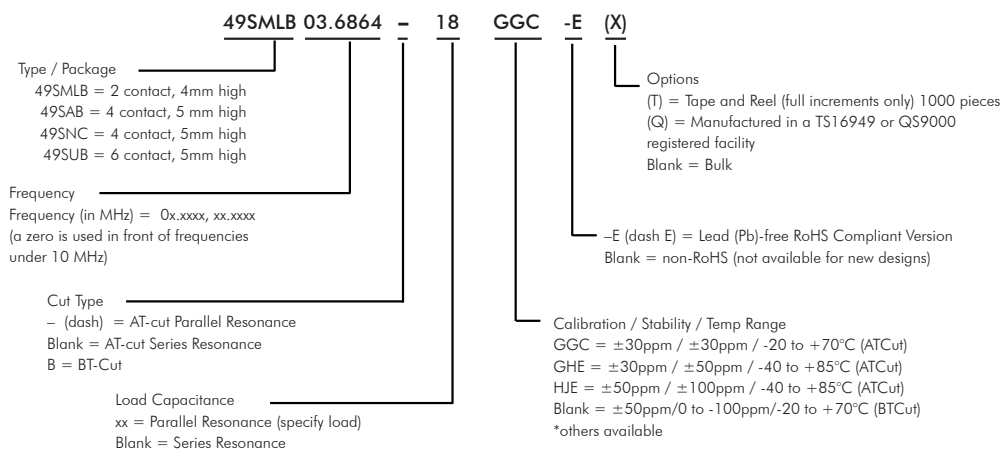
49SMLB 03.6864 – 18 GGC -E (X)

Type / Package
49SMLB = 2 contact, 4mm high
49SAB = 4 contact, 5 mm high
49SNC = 4 contact, 5mm high
49SUB = 6 contact, 5mm high

Frequency
Frequency (in MHz) = 0x.xxxx, xx.xxxx
(a zero is used in front of frequencies under 10 MHz)

Cut Type
– (dash) = AT-cut Parallel Resonance
Blank = AT-cut Series Resonance
B = BT-Cut

Load Capacitance
xx = Parallel Resonance (specify load)
Blank = Series Resonance

Options
(T) = Tape and Reel (full increments only) 1000 pieces
(Q) = Manufactured in a TS16949 or QS9000 registered facility
Blank = Bulk

–E (dash E) = Lead (Pb)-free RoHS Compliant Version
Blank = non-RoHS (not available for new designs)

Calibration / Stability / Temp Range
GGC = ±30ppm / ±30ppm / -20 to +70°C (ATCut)
GHE = ±30ppm / ±50ppm / -40 to +85°C (ATCut)
HJE = ±50ppm / ±100ppm / -40 to +85°C (ATCut)
Blank = ±50ppm/0 to -100ppm/-20 to +70°C (BTCut)
*others available